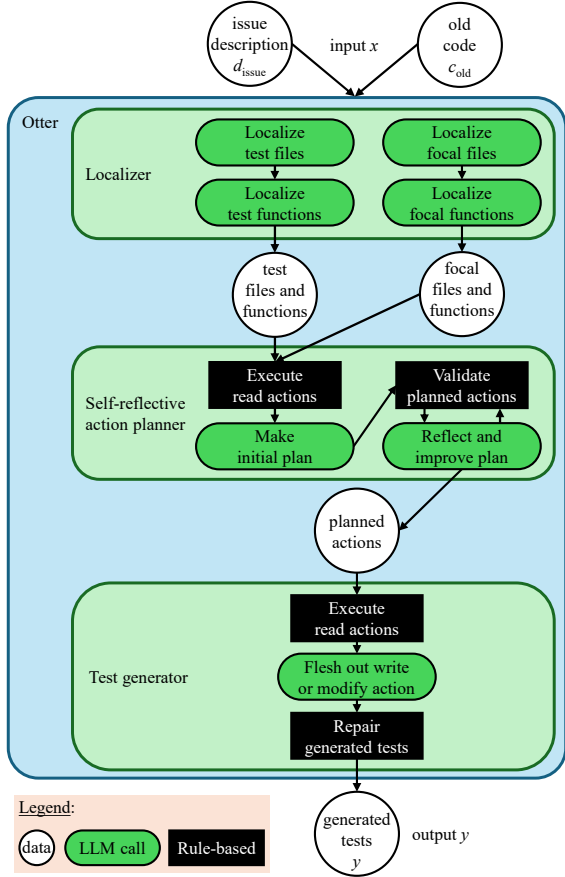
issue description $d_{\text{issue}}$

input $x$

old code $c_{\text{old}}$

Otter

Localizer

Localize test files

Localize test functions

Localize focal files

Localize focal functions

test files and functions

focal files and functions

Self-reflective action planner

Execute read actions

Make initial plan

Validate planned actions

Reflect and improve plan

planned actions

Test generator

Execute read actions

Flesh out write or modify action

Repair generated tests

generated tests $y$

output $y$

Legend:

data

LLM call

Rule-based